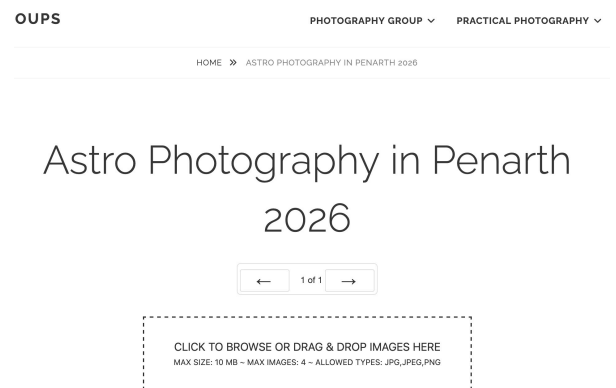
OUPS

PHOTOGRAPHY GROUP ⌄ PRACTICAL PHOTOGRAPHY ⌄

HOME » ASTRO PHOTOGRAPHY IN PENARTH 2026

Astro Photography in Penarth 2026

← 1 of 1 →

CLICK TO BROWSE OR DRAG & DROP IMAGES HERE
MAX SIZE: 10 MB ~ MAX IMAGES: 4 ~ ALLOWED TYPES: JPG,JPEG,PNG